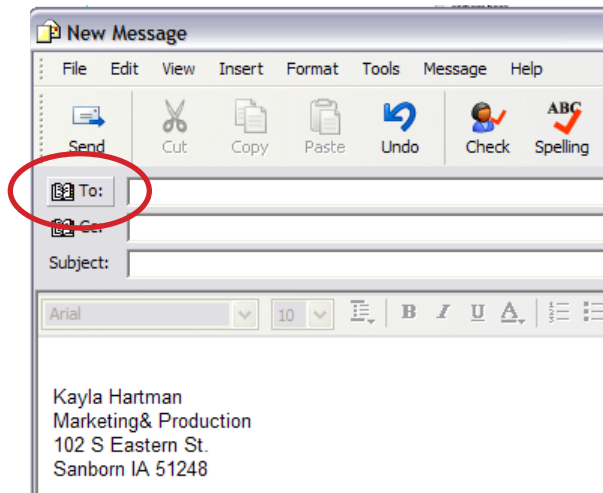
New Message

File Edit View Insert Format Tools Message Help

Send Cut Copy Paste Undo Check Spelling

To:
Cc:
Subject:

Arial 10 B I U A

Kayla Hartman
Marketing& Production
102 S Eastern St.
Sanborn IA 51248